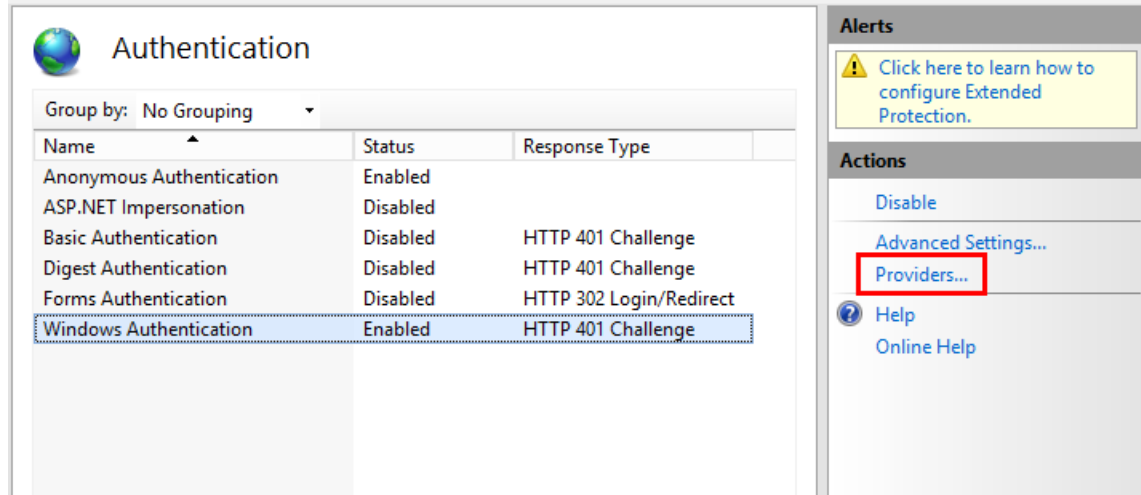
Authentication

Group by: No Grouping

| Name | Status | Response Type |
|---|---|---|
| Anonymous Authentication | Enabled | |
| ASP.NET Impersonation | Disabled | |
| Basic Authentication | Disabled | HTTP 401 Challenge |
| Digest Authentication | Disabled | HTTP 401 Challenge |
| Forms Authentication | Disabled | HTTP 302 Login/Redirect |
| Windows Authentication | Enabled | HTTP 401 Challenge |

Alerts

Click here to learn how to configure Extended Protection.

Actions

Disable

Advanced Settings...

Providers...

Help

Online Help